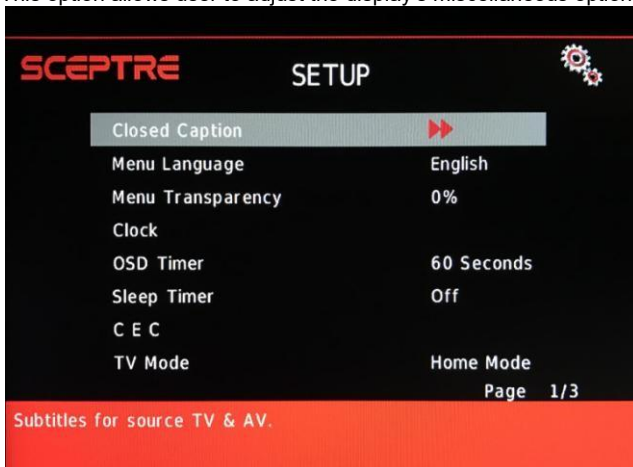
This option allows user to adjust the display's miscellaneous option

SCEPTRE

SETUP

| | |
|---|---|
| Closed Caption | ▶▶ |
| Menu Language | English |
| Menu Transparency | 0% |
| Clock | |
| OSD Timer | 60 Seconds |
| Sleep Timer | Off |
| C E C | |
| TV Mode | Home Mode |

Page 1/3

Subtitles for source TV & AV.